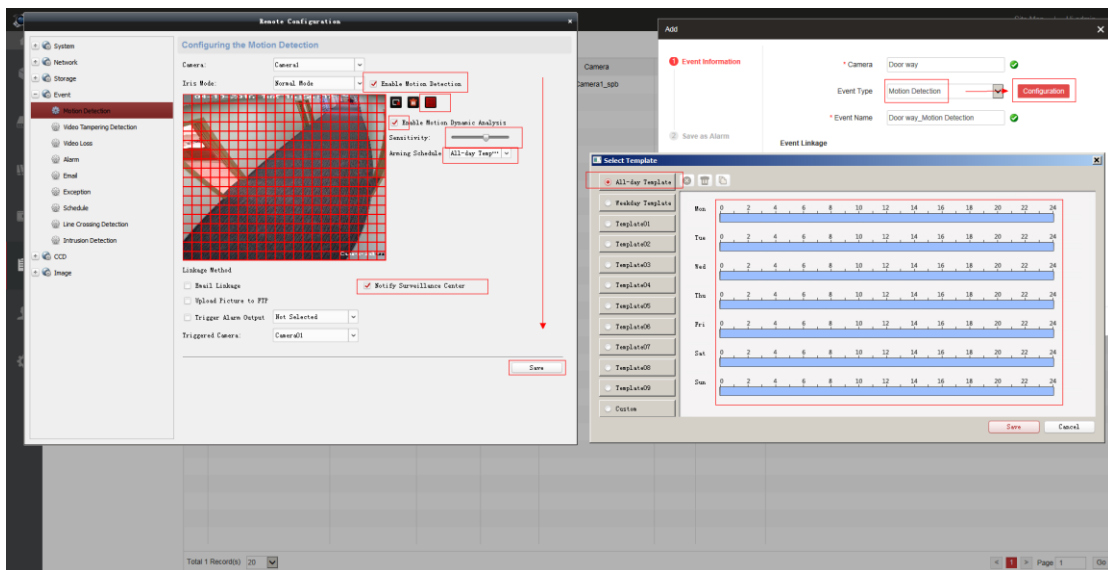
Remote Configuration

System
Network
Storage
Event
Motion Detection
Video Tampering Detection
Video Loss
Alarm
Email
Exception
Schedule
Line Crossing Detection
Intrusion Detection
CCD
Image

Configuring the Motion Detection

Camera: Camera1
Iris Mode: Normal Mode
Enable Motion Detection
Enable Motion Dynamic Analysis
Sensitivity:
Arming Schedule: All-day Temp

Linkage Method
Email Linkage
Upload Picture to FTP
Trigger Alarm Output Not Selected
Triggered Camera: Camera01
Notify Surveillance Center

Save

Camera
Camera1_spb

Total 1 Record(s) 20

Add

1 Event Information
2 Save as Alarm

* Camera Door way
Event Type Motion Detection
Configuration
* Event Name Door way_Motion Detection
Event Linkage

Select Template

All-day Template
Weekday Template
Template01
Template02
Template03
Template04
Template05
Template06
Template07
Template08
Template09
Custom

| | 0 | 2 | 4 | 6 | 8 | 10 | 12 | 14 | 16 | 18 | 20 | 22 | 24 |
|---|---|---|---|---|---|---|---|---|---|---|---|---|---|
| Mon | | | | | | | | | | | | | |
| Tue | | | | | | | | | | | | | |
| Wed | | | | | | | | | | | | | |
| Thu | | | | | | | | | | | | | |
| Fri | | | | | | | | | | | | | |
| Sat | | | | | | | | | | | | | |
| Sun | | | | | | | | | | | | | |

Save Cancel

1 Page 1 Go